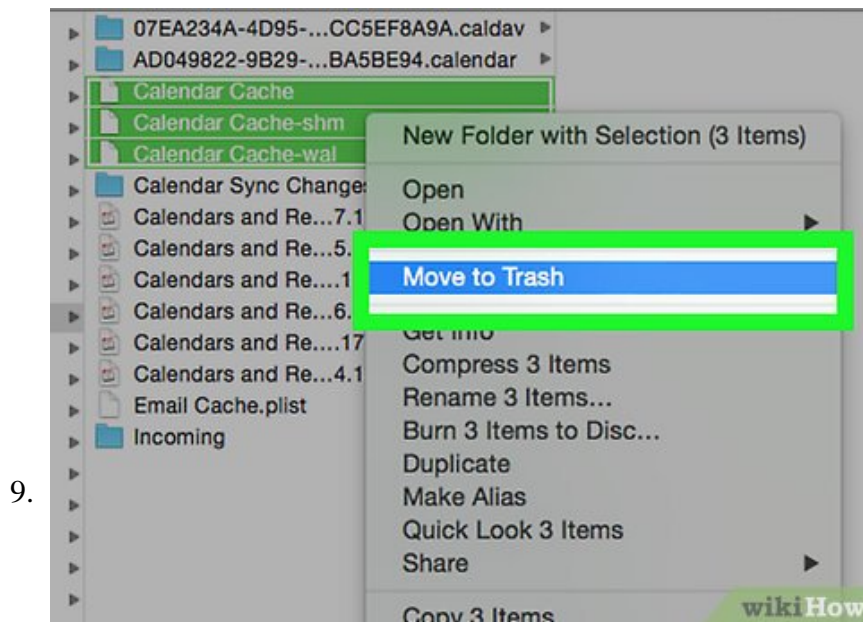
9.

07EA234A-4D95-...CC5EF8A9A.caldav
AD049822-9B29-...BA5BE94.calendar
Calendar Cache
Calendar Cache-shm
Calendar Cache-wal
Calendar Sync Change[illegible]
Calendars and Re...7.1
Calendars and Re...5.
Calendars and Re....1
Calendars and Re...6.
Calendars and Re....17
Calendars and Re...4.1
Email Cache.plist
Incoming

New Folder with Selection (3 Items)
Open
Open With
Move to Trash
Get Info
Compress 3 Items
Rename 3 Items...
Burn 3 Items to Disc...
Duplicate
Make Alias
Quick Look 3 Items
Share
Copy 3 Items

wikiHow